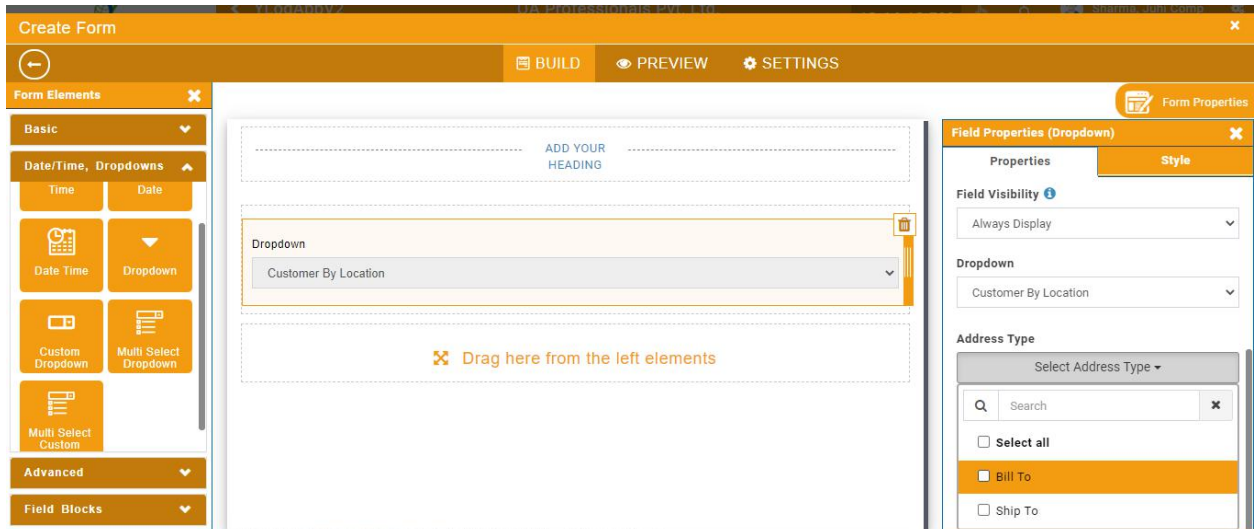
Create Form

BUILD
PREVIEW
SETTINGS

Form Elements

Basic

Date/Time, Dropdowns

Time
Date
Date Time
Dropdown
Custom Dropdown
Multi Select Dropdown
Multi Select Custom

Advanced

Field Blocks

Form Properties

ADD YOUR HEADING

Dropdown
Customer By Location

Drag here from the left elements

Field Properties (Dropdown)
Properties
Style

Field Visibility
Always Display

Dropdown
Customer By Location

Address Type
Select Address Type
Search
Select all
Bill To
Ship To